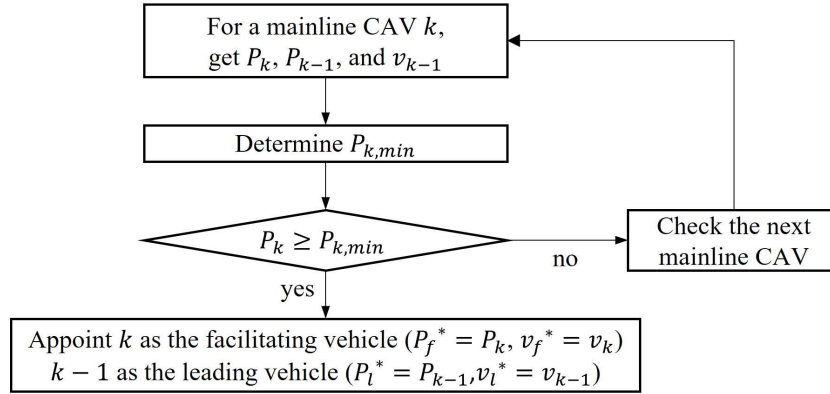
For a mainline CAV $k$, get $P_k$, $P_{k-1}$, and $v_{k-1}$

Determine $P_{k,min}$

$P_k \geq P_{k,min}$

no

Check the next mainline CAV

yes

Appoint $k$ as the facilitating vehicle ($P_f{}^* = P_k$, $v_f{}^* = v_k$)
$k-1$ as the leading vehicle ($P_l{}^* = P_{k-1}$,$v_l{}^* = v_{k-1}$)